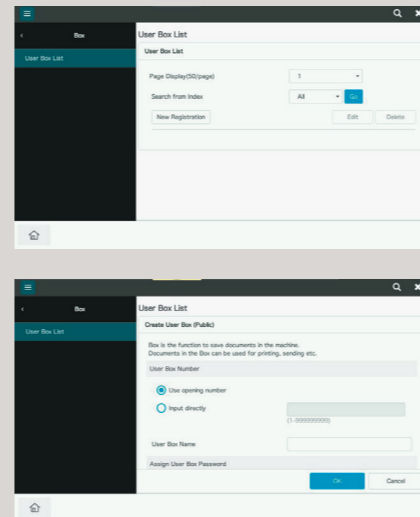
Box

User Box List

User Box List

User Box List

Page Display(50/page)

1

Search from Index

All

Go

New Registration

Edit

Delete

Box

User Box List

User Box List

Create User Box (Public)

Box is the function to save documents in the machine.
Documents in the Box can be used for printing, sending etc.

User Box Number

Use opening number

Input directly

(1-999999999)

User Box Name

Assign User Box Password

OK

Cancel